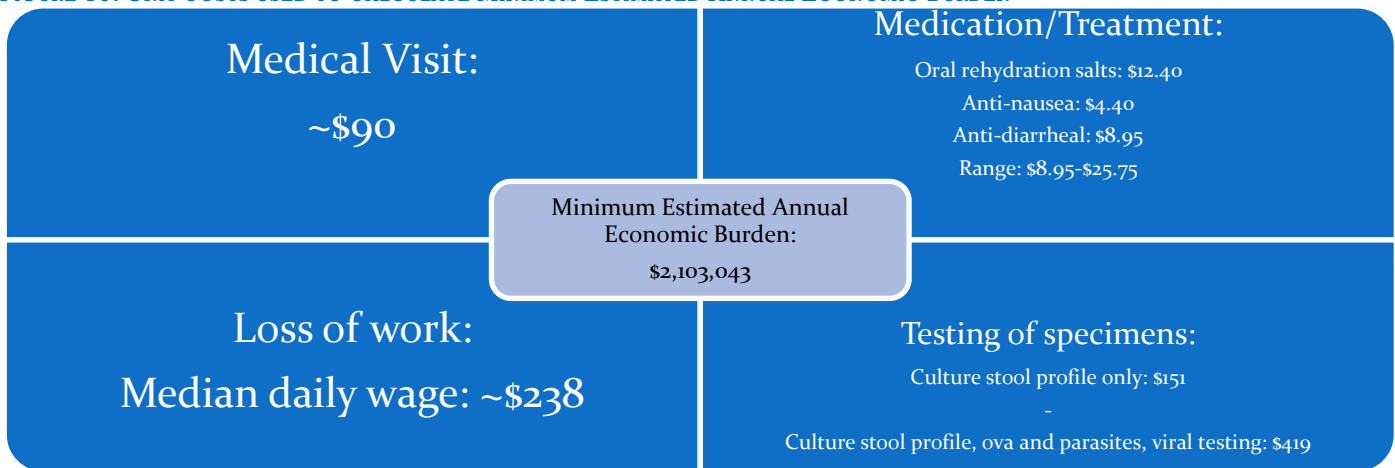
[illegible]

Medical Visit:

~$90

Medication/Treatment:

Oral rehydration salts: $12.40

Anti-nausea: $4.40

Anti-diarrheal: $8.95

Range: $8.95-$25.75

Minimum Estimated Annual Economic Burden:

$2,103,043

Loss of work:

Median daily wage: ~$238

Testing of specimens:

Culture stool profile only: $151

-

Culture stool profile, ova and parasites, viral testing: $419